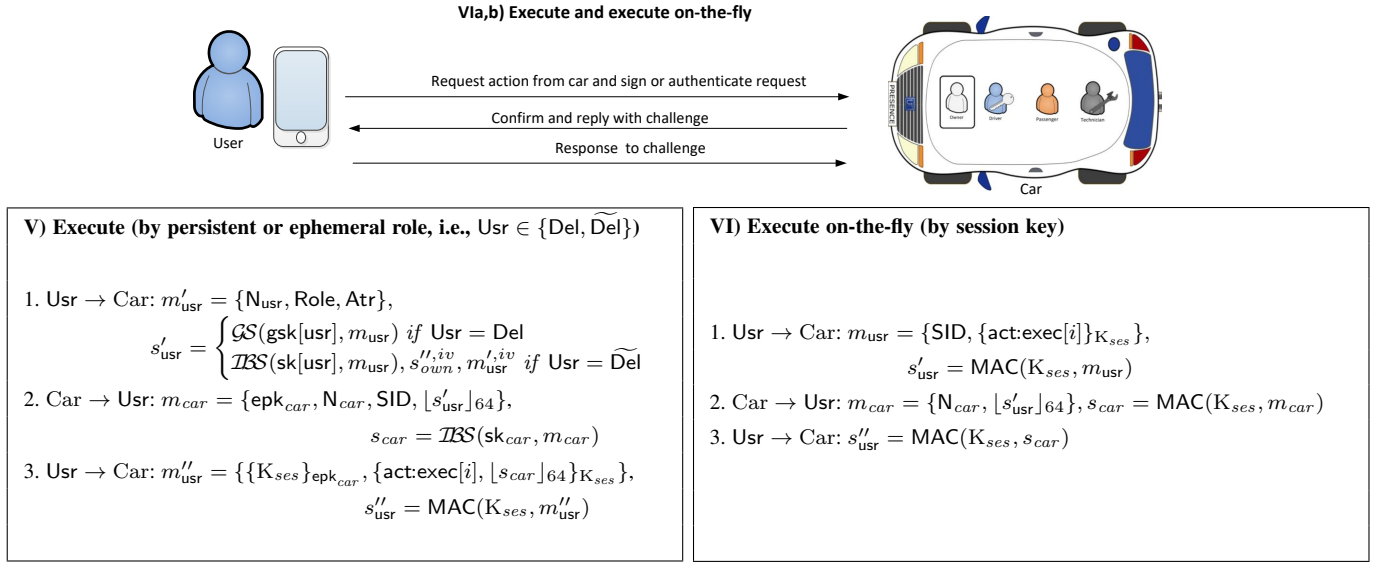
VIa,b) Execute and execute on-the-fly

User

Request action from car and sign or authenticate request

Confirm and reply with challenge

Response to challenge

PRESENCE

Owner

Driver

Passenger

Technician

Car

V) Execute (by persistent or ephemeral role, i.e., $\mathsf{Usr} \in \{\mathsf{Del}, \widetilde{\mathsf{Del}}\}$)

1. $\mathsf{Usr} \rightarrow \mathrm{Car}$: $m'_{\mathsf{usr}} = \{\mathsf{N}_{\mathsf{usr}}, \mathsf{Role}, \mathsf{Atr}\}$,

$s'_{\mathsf{usr}} = \begin{cases} \mathcal{GS}(\mathsf{gsk}[\mathsf{usr}], m_{\mathsf{usr}}) \text{ if } \mathsf{Usr} = \mathsf{Del} \\ \mathcal{IBS}(\mathsf{sk}[\mathsf{usr}], m_{\mathsf{usr}}), s''^{,iv}_{own}, m'^{,iv}_{\mathsf{usr}} \text{ if } \mathsf{Usr} = \widetilde{\mathsf{Del}} \end{cases}$

2. $\mathrm{Car} \rightarrow \mathsf{Usr}$: $m_{car} = \{\mathsf{epk}_{car}, \mathsf{N}_{car}, \mathsf{SID}, \lfloor s'_{\mathsf{usr}} \rfloor_{64}\}$,

$s_{car} = \mathcal{IBS}(\mathsf{sk}_{car}, m_{car})$

3. $\mathsf{Usr} \rightarrow \mathrm{Car}$: $m''_{\mathsf{usr}} = \{\{\mathrm{K}_{ses}\}_{\mathsf{epk}_{car}}, \{\mathsf{act{:}exec}[i], \lfloor s_{car} \rfloor_{64}\}_{\mathrm{K}_{ses}}\}$,

$s''_{\mathsf{usr}} = \mathsf{MAC}(\mathrm{K}_{ses}, m''_{\mathsf{usr}})$

VI) Execute on-the-fly (by session key)

1. $\mathsf{Usr} \rightarrow \mathrm{Car}$: $m_{\mathsf{usr}} = \{\mathsf{SID}, \{\mathsf{act{:}exec}[i]\}_{\mathrm{K}_{ses}}\}$,

$s'_{\mathsf{usr}} = \mathsf{MAC}(\mathrm{K}_{ses}, m_{\mathsf{usr}})$

2. $\mathrm{Car} \rightarrow \mathsf{Usr}$: $m_{car} = \{\mathsf{N}_{car}, \lfloor s'_{\mathsf{usr}} \rfloor_{64}\}, s_{car} = \mathsf{MAC}(\mathrm{K}_{ses}, m_{car})$

3. $\mathsf{Usr} \rightarrow \mathrm{Car}$: $s''_{\mathsf{usr}} = \mathsf{MAC}(\mathrm{K}_{ses}, s_{car})$